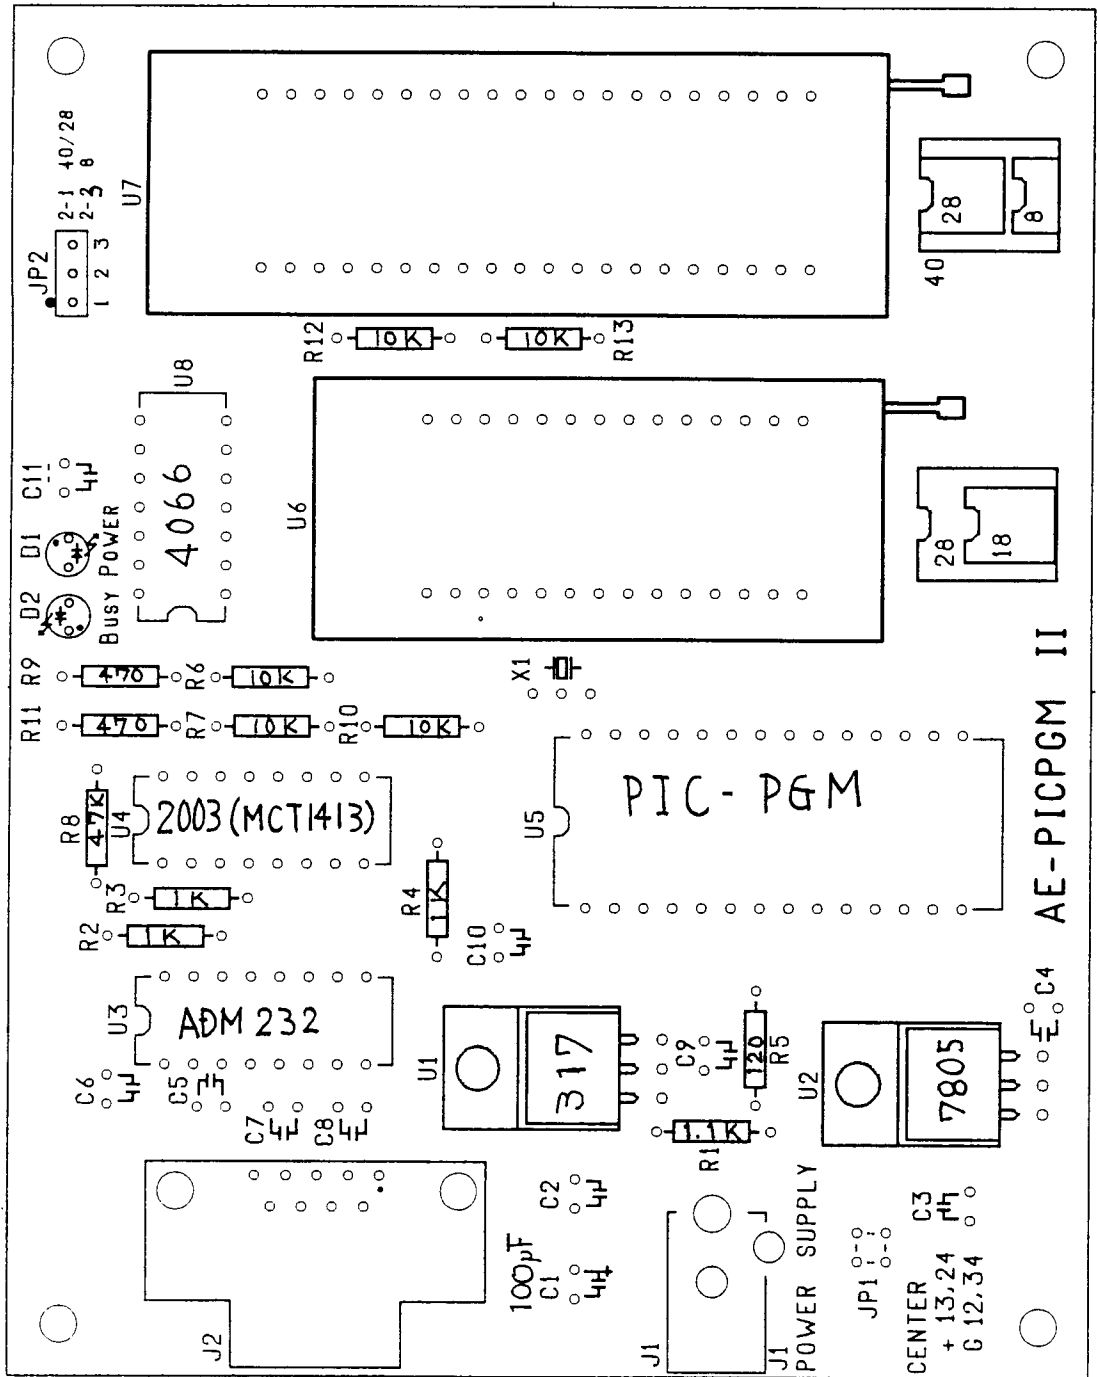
JP2
1 2 3
2-1 40/28
2-3 8
U7
40
28
8
R12
10K
10K
R13
U8
C11
4μ
D1
POWER
D2
BUSY
4066
U6
28
18
R9
470
R6
10K
X1
R11
470
R7
10K
R10
10K
AE-PICPGM II
R8
4.7K
U4
2003 (MCT1413)
U5
PIC-PGM
R3
1K
R4
1K
R2
1K
C10
4μ
U3
ADM 232
U1
317
C9
4μ
R5
120
U2
7805
C4
C6
4μ
C5
C7
4μ
C8
4μ
R1
1.1K
C2
4μ
100pF
C1
4μ
J2
J1
J1
POWER SUPPLY
JP1
C3
CENTER
+ 13,24
G 12,34